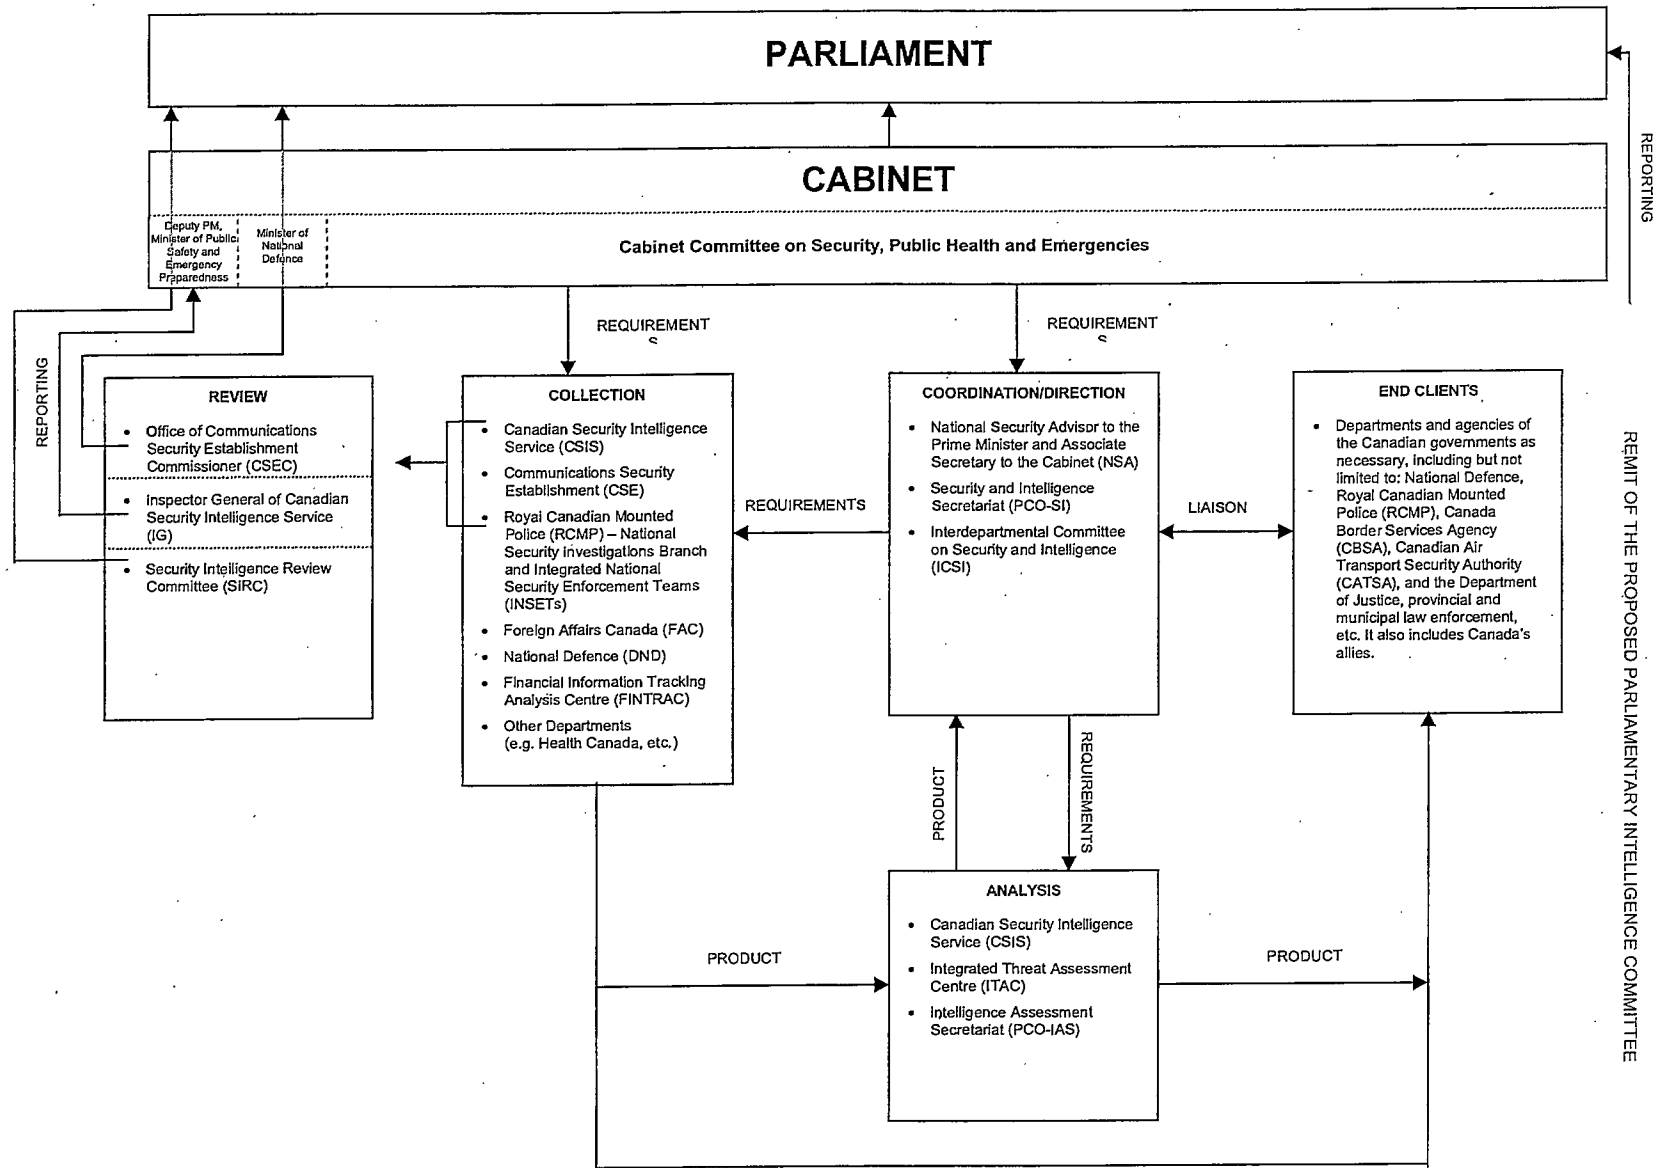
PARLIAMENT

CABINET

Deputy PM, Minister of Public Safety and Emergency Preparedness

Minister of National Defence

Cabinet Committee on Security, Public Health and Emergencies

REPORTING

REQUIREMENTS

REQUIREMENTS

REPORTING

REVIEW

- Office of Communications Security Establishment Commissioner (CSEC)
- Inspector General of Canadian Security Intelligence Service (IG)
- Security Intelligence Review Committee (SIRC)

COLLECTION

- Canadian Security Intelligence Service (CSIS)
- Communications Security Establishment (CSE)
- Royal Canadian Mounted Police (RCMP) – National Security Investigations Branch and Integrated National Security Enforcement Teams (INSETs)
- Foreign Affairs Canada (FAC)
- National Defence (DND)
- Financial Information Tracking Analysis Centre (FINTRAC)
- Other Departments (e.g. Health Canada, etc.)

REQUIREMENTS

COORDINATION/DIRECTION

- National Security Advisor to the Prime Minister and Associate Secretary to the Cabinet (NSA)
- Security and Intelligence Secretariat (PCO-SI)
- Interdepartmental Committee on Security and Intelligence (ICSI)

LIAISON

END CLIENTS

- Departments and agencies of the Canadian governments as necessary, including but not limited to: National Defence, Royal Canadian Mounted Police (RCMP), Canada Border Services Agency (CBSA), Canadian Air Transport Security Authority (CATSA), and the Department of Justice, provincial and municipal law enforcement, etc. It also includes Canada's allies.

REMIT OF THE PROPOSED PARLIAMENTARY INTELLIGENCE COMMITTEE

PRODUCT

REQUIREMENTS

ANALYSIS

- Canadian Security Intelligence Service (CSIS)
- Integrated Threat Assessment Centre (ITAC)
- Intelligence Assessment Secretariat (PCO-IAS)

PRODUCT

PRODUCT